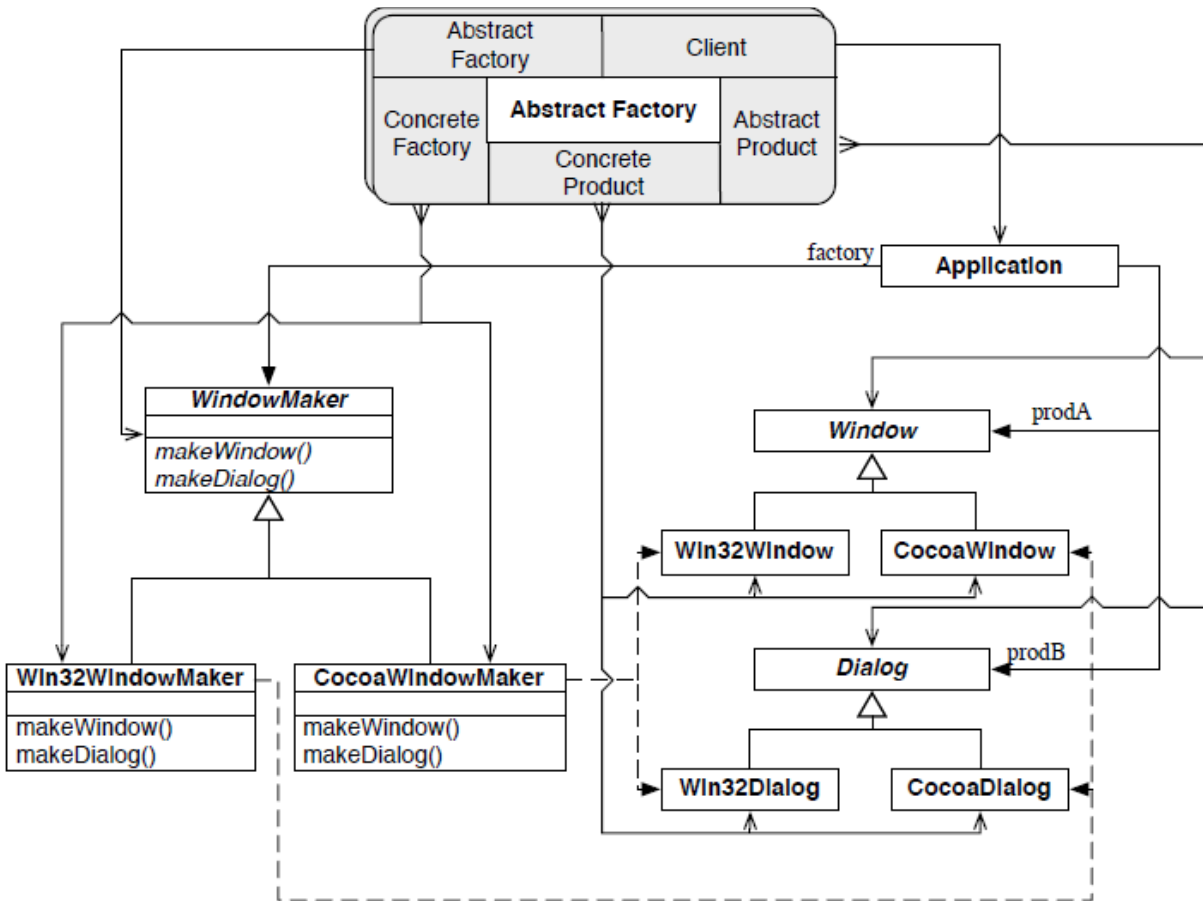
Abstract Factory

Client

Concrete Factory

Abstract Factory

Abstract Product

Concrete Product

factory

Application

WindowMaker

makeWindow()
makeDialog()

Window

prodA

Win32Window

CocoaWindow

Win32WindowMaker

makeWindow()
makeDialog()

CocoaWindowMaker

makeWindow()
makeDialog()

Dialog

prodB

Win32Dialog

CocoaDialog